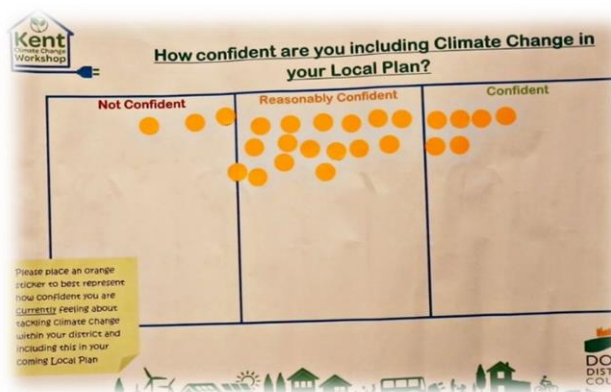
Kent
Climate Change
Workshop

How confident are you including Climate Change in your Local Plan?

| Not Confident | Reasonably Confident | Confident |
|---|---|---|

Please place an orange sticker to best represent how confident you are currently feeling about tackling climate change within your district and including this in your coming Local Plan

DO
DIS
CO